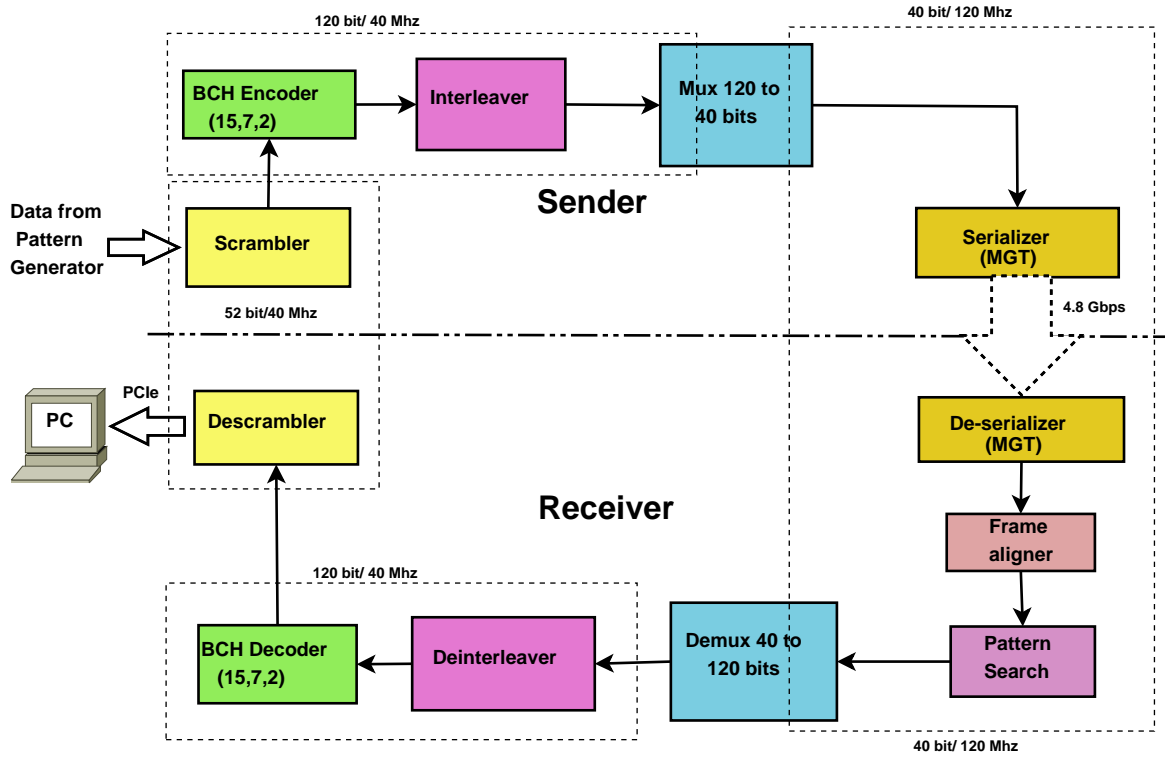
120 bit/ 40 Mhz

40 bit/ 120 Mhz

BCH Encoder (15,7,2)

Interleaver

Mux 120 to 40 bits

Sender

Data from Pattern Generator

Scrambler

Serializer (MGT)

52 bit/40 Mhz

4.8 Gbps

PCIe

PC

Descrambler

De-serializer (MGT)

Receiver

Frame aligner

120 bit/ 40 Mhz

BCH Decoder (15,7,2)

Deinterleaver

Demux 40 to 120 bits

Pattern Search

40 bit/ 120 Mhz